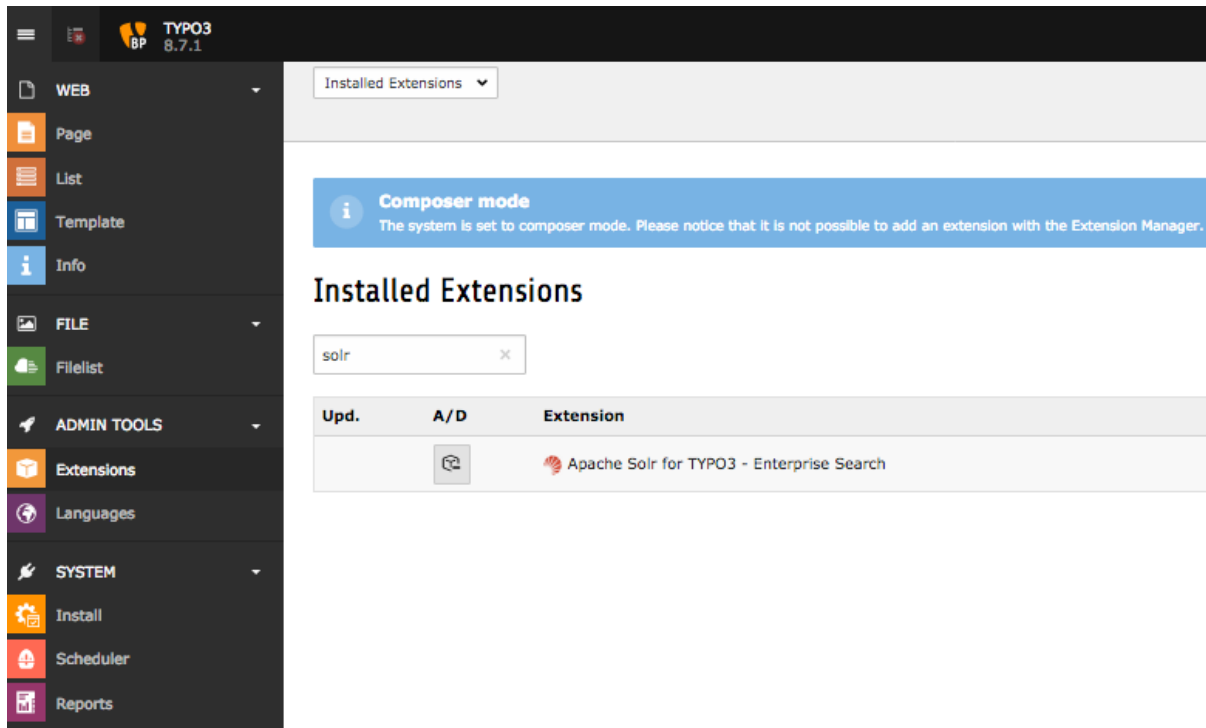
BP TYPO3 8.7.1

WEB
Page
List
Template
Info
FILE
Filelist
ADMIN TOOLS
Extensions
Languages
SYSTEM
Install
Scheduler
Reports

Installed Extensions

Composer mode
The system is set to composer mode. Please notice that it is not possible to add an extension with the Extension Manager.

Installed Extensions

solr

| Upd. | A/D | Extension |
|---|---|---|
| | | Apache Solr for TYPO3 - Enterprise Search |